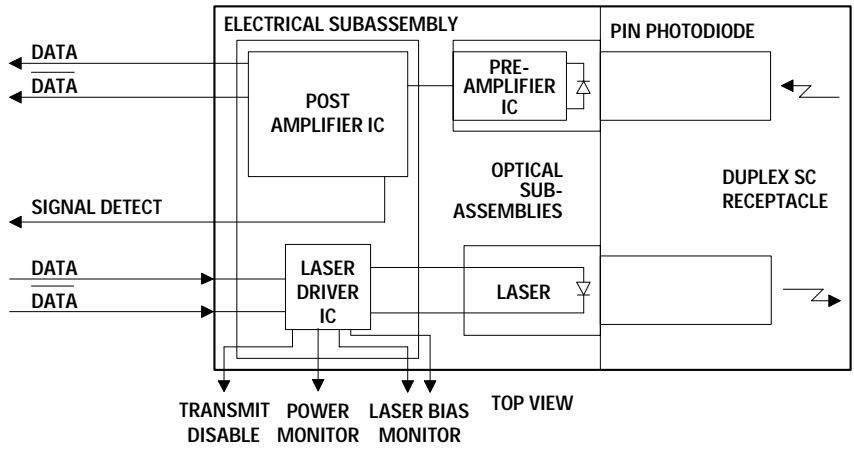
ELECTRICAL SUBASSEMBLY

PIN PHOTODIODE

DATA

$\overline{\text{DATA}}$

POST AMPLIFIER IC

PRE-AMPLIFIER IC

OPTICAL SUB-ASSEMBLIES

DUPLEX SC RECEPTACLE

SIGNAL DETECT

DATA

$\overline{\text{DATA}}$

LASER DRIVER IC

LASER

TRANSMIT DISABLE

POWER MONITOR

LASER BIAS MONITOR

TOP VIEW